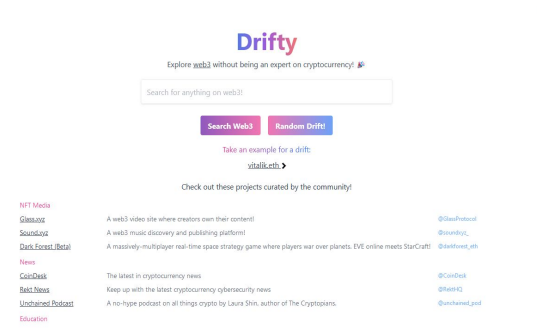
Drifty

Explore web3 without being an expert on cryptocurrency! 🎉

Search for anything on web3!

Search Web3

Random Drift!

Take an example for a drift:

vitalik.eth

Check out these projects curated by the community!

NFT Media

| | | |
|---|---|---|
| Glass.xyz | A web3 video site where creators own their content! | @GlassProtocol |
| Sound.xyz | A web3 music discovery and publishing platform! | @soundxyz_ |
| Dark Forest (Beta) | A massively-multiplayer real-time space strategy game where players war over planets. EVE online meets StarCraft! | @darkforest_eth |

News

| | | |
|---|---|---|
| CoinDesk | The latest in cryptocurrency news | @CoinDesk |
| Rekt News | Keep up with the latest cryptocurrency cybersecurity news | @RektHQ |
| Unchained Podcast | A no-hype podcast on all things crypto by Laura Shin, author of The Cryptopians. | @unchained_pod |

Education